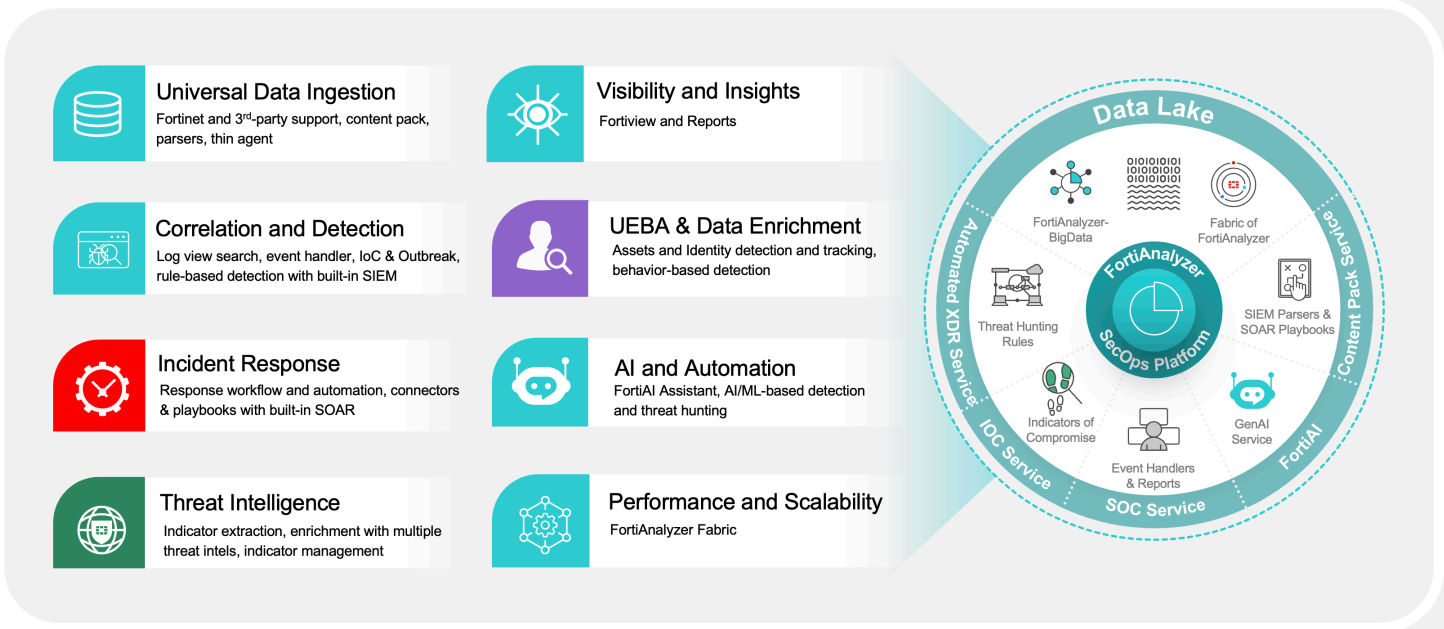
Universal Data Ingestion
Fortinet and $3^{rd}$-party support, content pack, parsers, thin agent

Correlation and Detection
Log view search, event handler, IoC & Outbreak, rule-based detection with built-in SIEM

Incident Response
Response workflow and automation, connectors & playbooks with built-in SOAR

Threat Intelligence
Indicator extraction, enrichment with multiple threat intels, indicator management

Visibility and Insights
Fortiview and Reports

UEBA & Data Enrichment
Assets and Identity detection and tracking, behavior-based detection

AI and Automation
FortiAI Assistant, AI/ML-based detection and threat hunting

Performance and Scalability
FortiAnalyzer Fabric

Data Lake
Content Pack Service
FortiAI
SOC Service
IOC Service
Automated XDR Service

FortiAnalyzer-BigData
Fabric of FortiAnalyzer
SIEM Parsers & SOAR Playbooks
GenAI Service
Event Handlers & Reports
Indicators of Compromise
Threat Hunting Rules

FortiAnalyzer
SecOps Platform